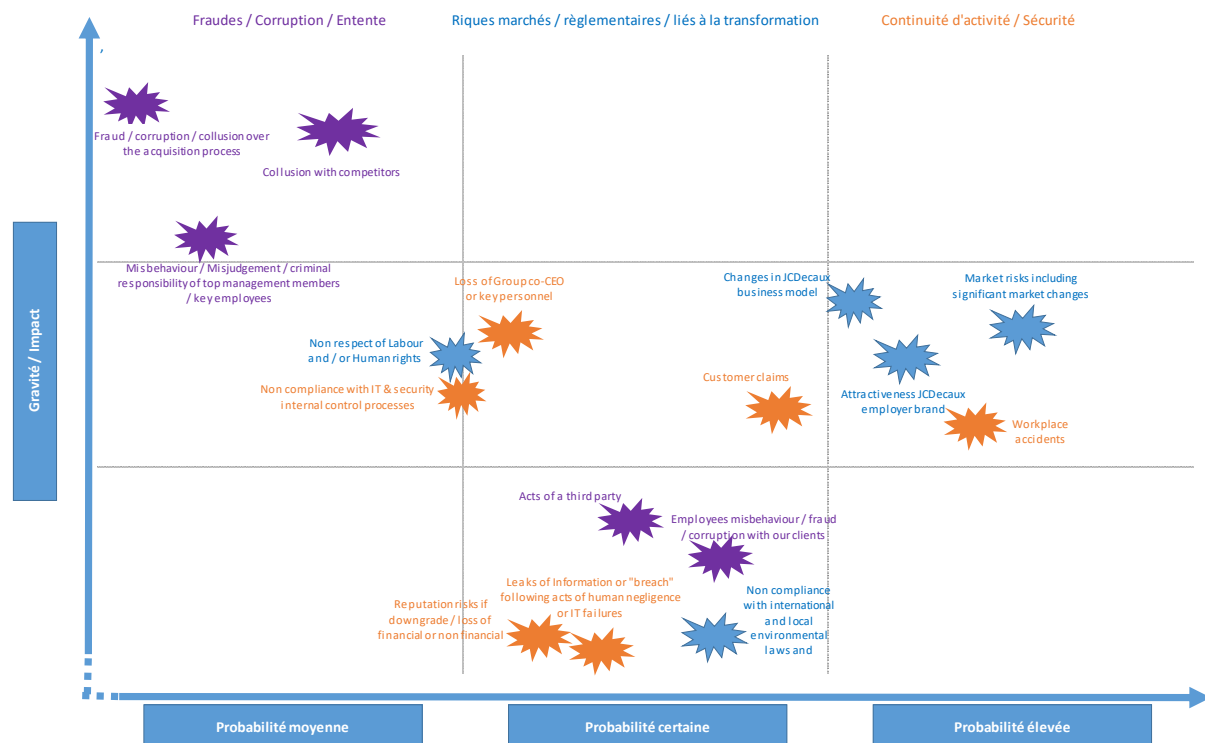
Fraudes / Corruption / Entente

Riques marchés / règlementaires / liés à la transformation

Continuité d'activité / Sécurité

Gravité / Impact

Fraud / corruption / collusion over the acquisition process

Collusion with competitors

Misbehaviour / Misjudgement / criminal responsibility of top management members / key employees

Loss of Group co-CEO or key personnel

Changes in JCDecaux business model

Market risks including significant market changes

Non respect of Labour and / or Human rights

Non compliance with IT & security internal control processes

Customer claims

Attractiveness JCDecaux employer brand

Workplace accidents

Acts of a third party

Employees misbehaviour / fraud / corruption with our clients

Leaks of Information or "breach" following acts of human negligence or IT failures

Reputation risks if downgrade / loss of financial or non financial

Non compliance with international and local environmental laws and

Probabilité moyenne

Probabilité certaine

Probabilité élevée